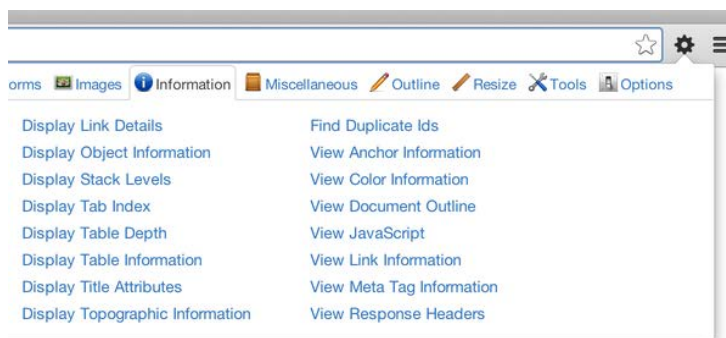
orms Images Information Miscellaneous Outline Resize Tools Options

Display Link Details
Display Object Information
Display Stack Levels
Display Tab Index
Display Table Depth
Display Table Information
Display Title Attributes
Display Topographic Information

Find Duplicate Ids
View Anchor Information
View Color Information
View Document Outline
View JavaScript
View Link Information
View Meta Tag Information
View Response Headers